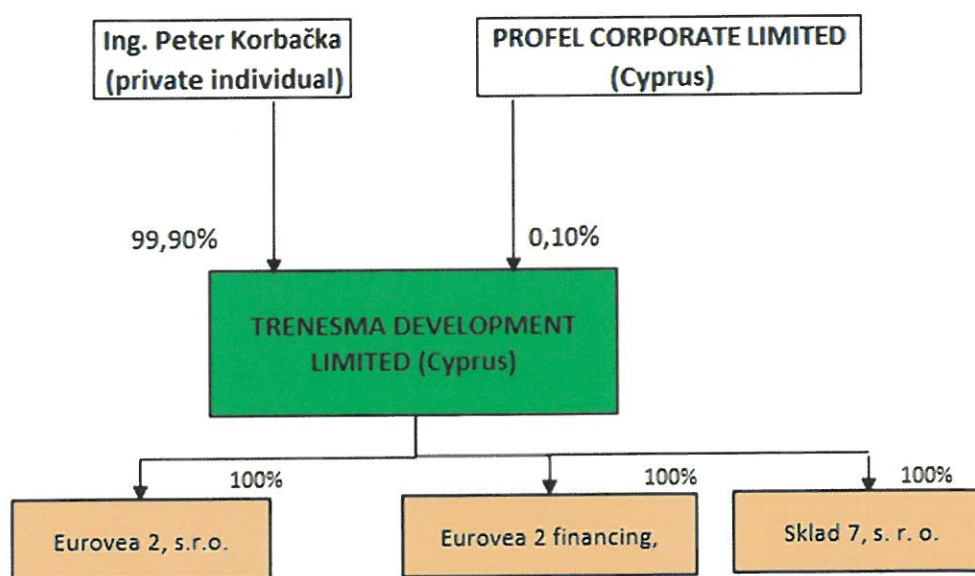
Ing. Peter Korbačka (private individual)

PROFEL CORPORATE LIMITED (Cyprus)

99,90%

0,10%

TRENESMA DEVELOPMENT LIMITED (Cyprus)

100%

100%

100%

Eurovea 2, s.r.o.

Eurovea 2 financing,

Sklad 7, s. r. o.